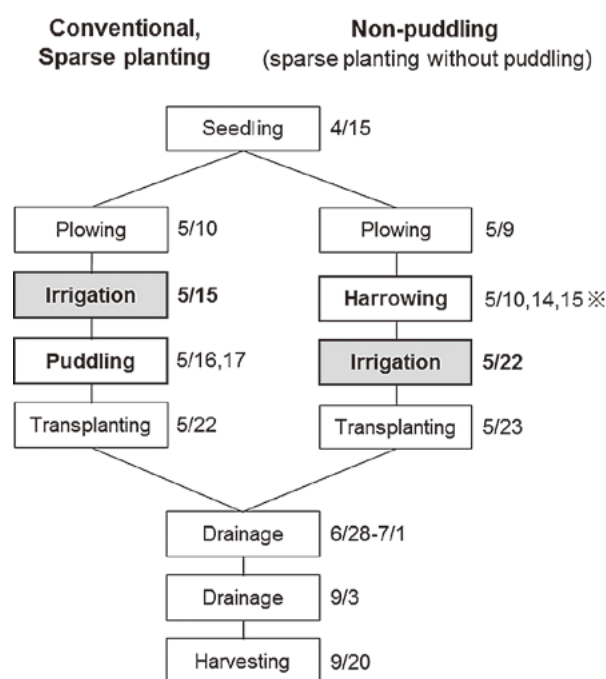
Conventional, Sparse planting

Non-puddling
(sparse planting without puddling)

Seedling 4/15

Plowing 5/10

Irrigation 5/15

Puddling 5/16,17

Transplanting 5/22

Plowing 5/9

Harrowing 5/10,14,15 ※

Irrigation 5/22

Transplanting 5/23

Drainage 6/28-7/1

Drainage 9/3

Harvesting 9/20